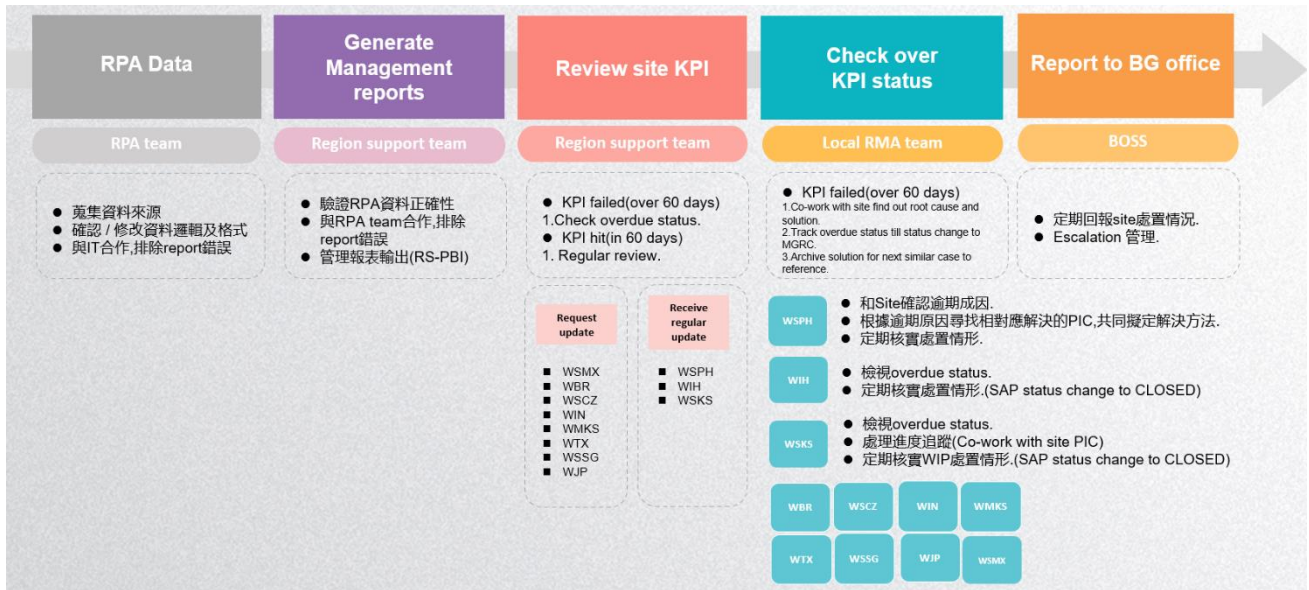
RPA Data

Generate Management reports

Review site KPI

Check over KPI status

Report to BG office

RPA team

Region support team

Region support team

Local RMA team

BOSS

● 蒐集資料來源
● 確認 / 修改資料邏輯及格式
● 與IT合作,排除report錯誤

● 驗證RPA資料正確性
● 與RPA team合作,排除report錯誤
● 管理報表輸出(RS-PBI)

● KPI failed(over 60 days)
1.Check overdue status.
● KPI hit(in 60 days)
1. Regular review.

● KPI failed(over 60 days)
1.Co-work with site find out root cause and solution.
2.Track overdue status till status change to MGRC.
3.Archive solution for next similar case to reference.

● 定期回報site處置情況.
● Escalation 管理.

Request update

■ WSMX
■ WBR
■ WSCZ
■ WIN
■ WMKS
■ WTX
■ WSSG
■ WJP

Receive regular update

■ WSPH
■ WIH
■ WSKS

WSPH
● 和Site確認逾期成因.
● 根據逾期原因尋找相對應解決的PIC,共同擬定解決方法.
● 定期核實處置情形.

WIH
● 檢視overdue status.
● 定期核實處置情形.(SAP status change to CLOSED)

WSKS
● 檢視overdue status.
● 處理進度追蹤(Co-work with site PIC)
● 定期核實WIP處置情形.(SAP status change to CLOSED)

WBR WSCZ WIN WMKS
WTX WSSG WJP WSMX